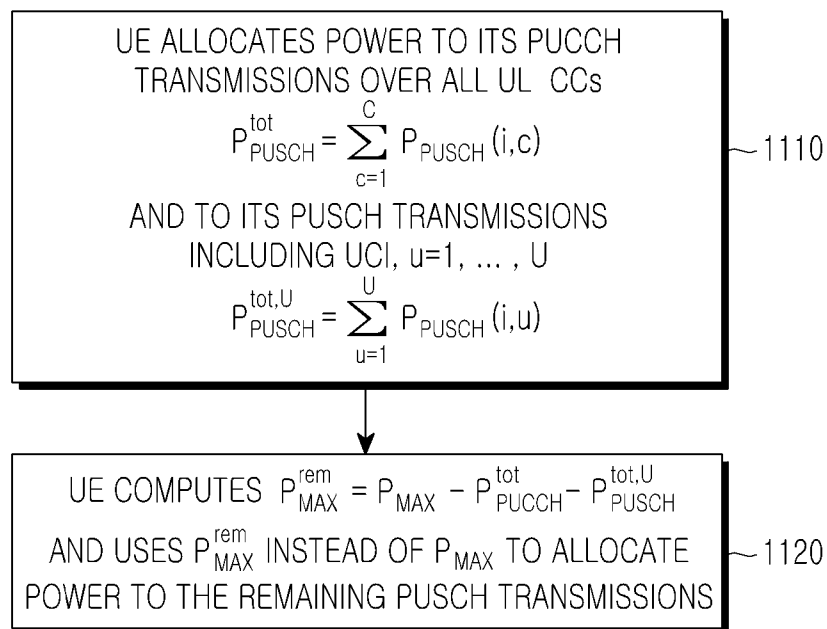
UE ALLOCATES POWER TO ITS PUCCH TRANSMISSIONS OVER ALL UL CCs

$P_{PUSCH}^{tot} = \sum_{c=1}^{C} P_{PUSCH}(i,c)$

AND TO ITS PUSCH TRANSMISSIONS INCLUDING UCI, u=1, ... , U

$P_{PUSCH}^{tot,U} = \sum_{u=1}^{U} P_{PUSCH}(i,u)$

1110

UE COMPUTES $P_{MAX}^{rem} = P_{MAX} - P_{PUCCH}^{tot} - P_{PUSCH}^{tot,U}$

AND USES $P_{MAX}^{rem}$ INSTEAD OF $P_{MAX}$ TO ALLOCATE POWER TO THE REMAINING PUSCH TRANSMISSIONS

1120